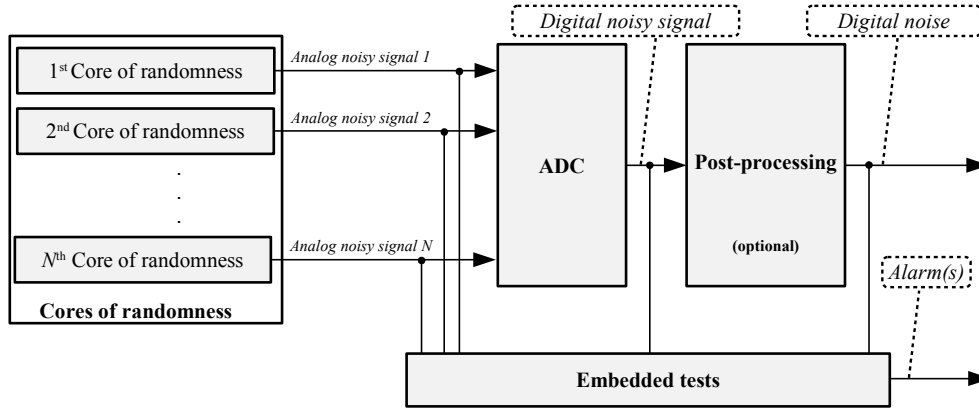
Digital noisy signal

Digital noise

1$^{st}$ Core of randomness

Analog noisy signal 1

2$^{nd}$ Core of randomness

Analog noisy signal 2

.
.
.

$N^{th}$ Core of randomness

Analog noisy signal N

Cores of randomness

ADC

Post-processing

(optional)

Alarm(s)

Embedded tests